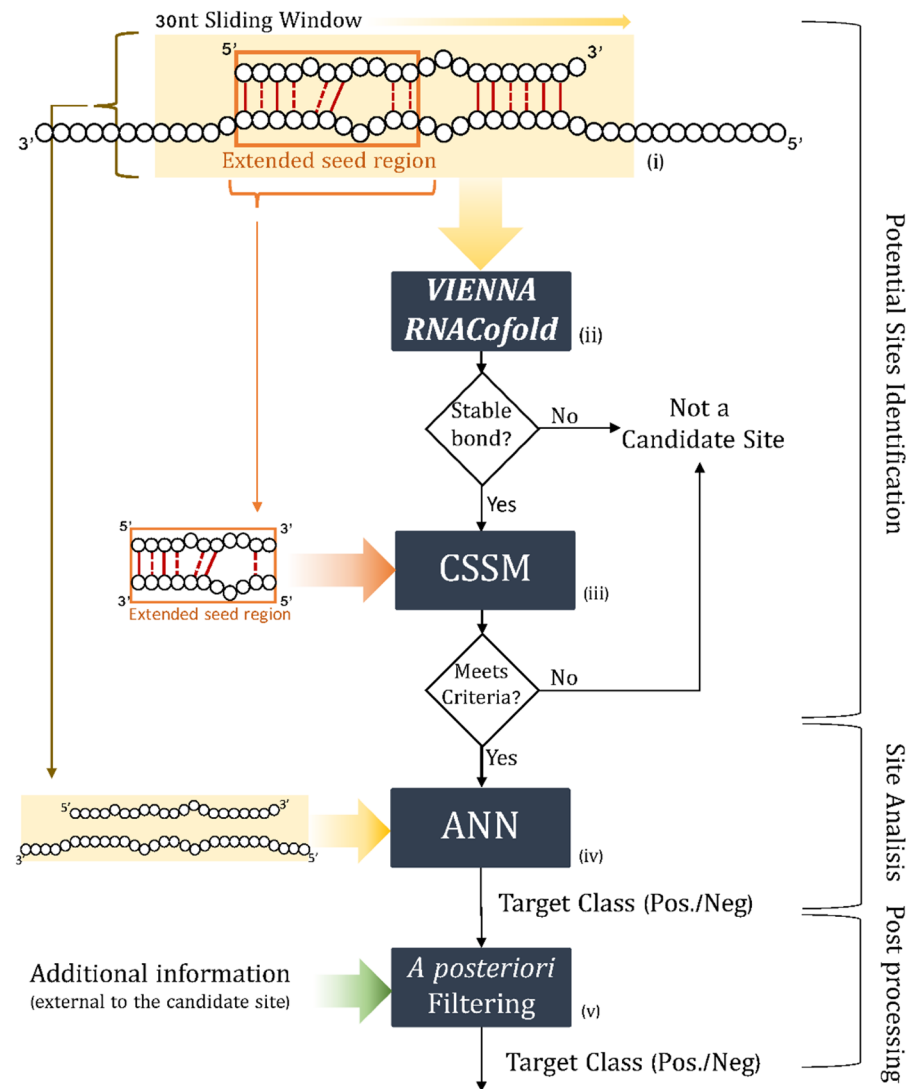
30nt Sliding Window

5’ 3’

3’ 5’

Extended seed region

(i)

VIENNA RNACofold (ii)

Stable bond?

No

Not a Candidate Site

Yes

5’ 3’

3’ 5’

Extended seed region

CSSM (iii)

Meets Criteria?

No

Yes

5’ 3’

3’ 5’

ANN (iv)

Target Class (Pos./Neg)

Additional information
(external to the candidate site)

A posteriori Filtering (v)

Target Class (Pos./Neg)

Potential Sites Identification

Site Analisis

Post processing